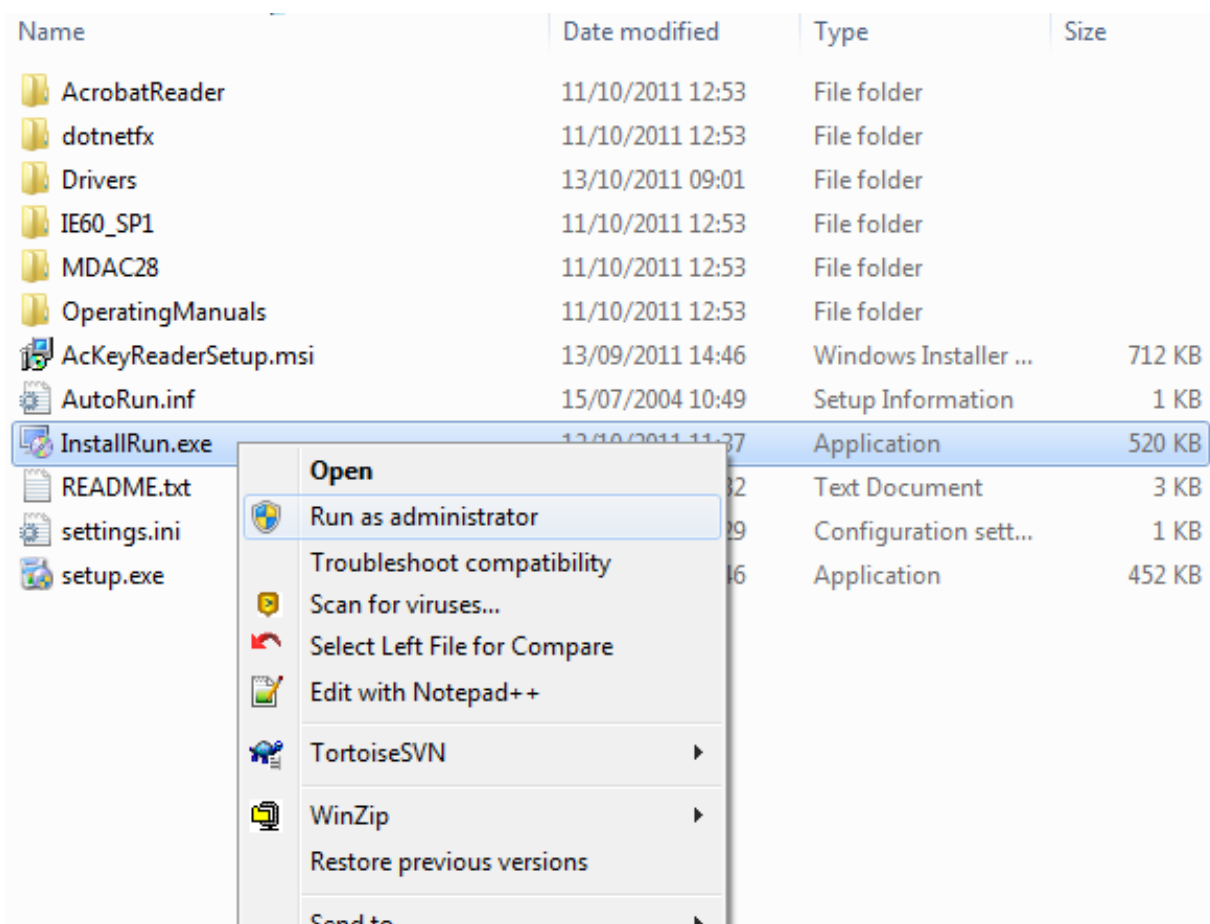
| Name | Date modified | Type | Size |
|---|---|---|---|
| AcrobatReader | 11/10/2011 12:53 | File folder | |
| dotnetfx | 11/10/2011 12:53 | File folder | |
| Drivers | 13/10/2011 09:01 | File folder | |
| IE60_SP1 | 11/10/2011 12:53 | File folder | |
| MDAC28 | 11/10/2011 12:53 | File folder | |
| OperatingManuals | 11/10/2011 12:53 | File folder | |
| AcKeyReaderSetup.msi | 13/09/2011 14:46 | Windows Installer ... | 712 KB |
| AutoRun.inf | 15/07/2004 10:49 | Setup Information | 1 KB |
| InstallRun.exe | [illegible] | Application | 520 KB |
| README.txt | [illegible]32 | Text Document | 3 KB |
| settings.ini | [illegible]29 | Configuration sett... | 1 KB |
| setup.exe | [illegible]46 | Application | 452 KB |

Open
Run as administrator
Troubleshoot compatibility
Scan for viruses...
Select Left File for Compare
Edit with Notepad++
TortoiseSVN
WinZip
Restore previous versions
Send to